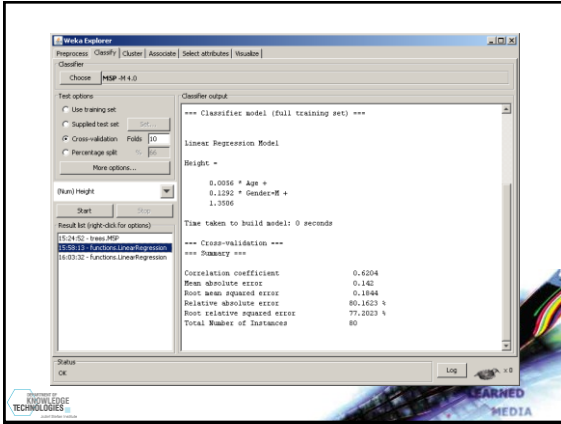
Weka Explorer

Preprocess | Classify | Cluster | Associate | Select attributes | Visualize

Classifier

Choose M5P -M 4.0

Test options

Use training set

Supplied test set Set...

Cross-validation Folds 10

Percentage split % 66

More options...

(Num) Height

Start Stop

Result list (right-click for options)

15:24:52 - trees.M5P

15:58:13 - functions.LinearRegression

16:03:32 - functions.LinearRegression

Classifier output

=== Classifier model (full training set) ===

Linear Regression Model

Height =

0.0056 * Age +
0.1292 * Gender=M +
1.3506

Time taken to build model: 0 seconds

=== Cross-validation ===
=== Summary ===

| | |
|---|---|
| Correlation coefficient | 0.6204 |
| Mean absolute error | 0.142 |
| Root mean squared error | 0.1844 |
| Relative absolute error | 80.1623 % |
| Root relative squared error | 77.2023 % |
| Total Number of Instances | 80 |

Status

OK

Log x 0

DEPARTMENT OF KNOWLEDGE TECHNOLOGIES

LEARNED MEDIA